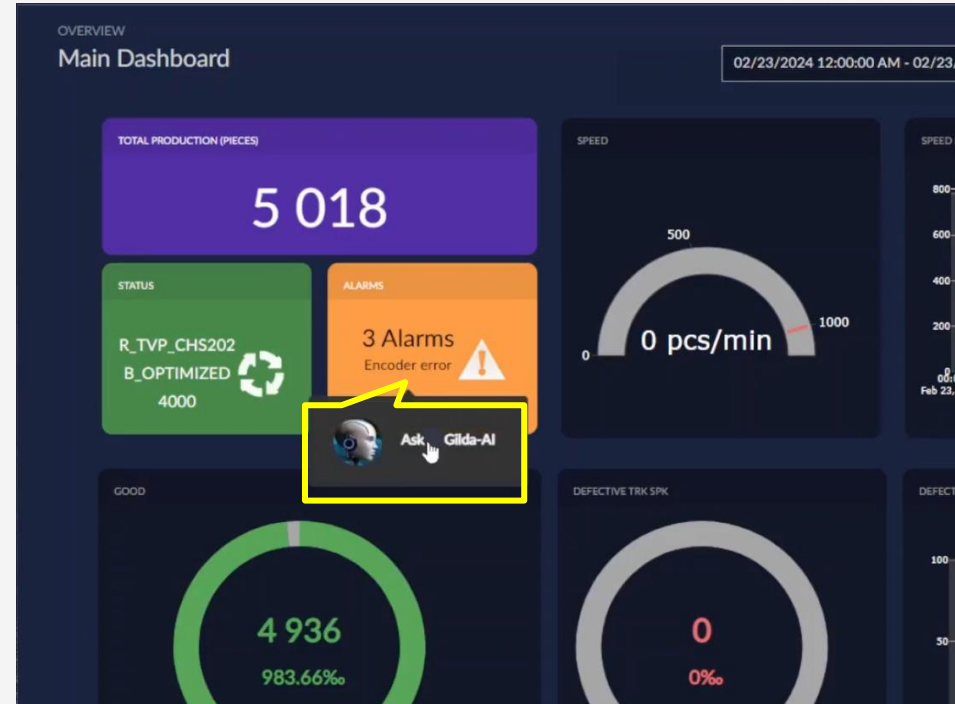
OVERVIEW
Main Dashboard

02/23/2024 12:00:00 AM - 02/23/

TOTAL PRODUCTION (PIECES)
5 018

STATUS
R_TVP_CHS202
B_OPTIMIZED
4000

ALARMS
3 Alarms
Encoder error

Ask Gilda-AI

SPEED
500
0
1000
0 pcs/min

SPEED
800
600
400
200
00:0
Feb 23,

GOOD
4 936
983.66‰

DEFECTIVE TRK SPK
0
0‰

DEFECT
100
50